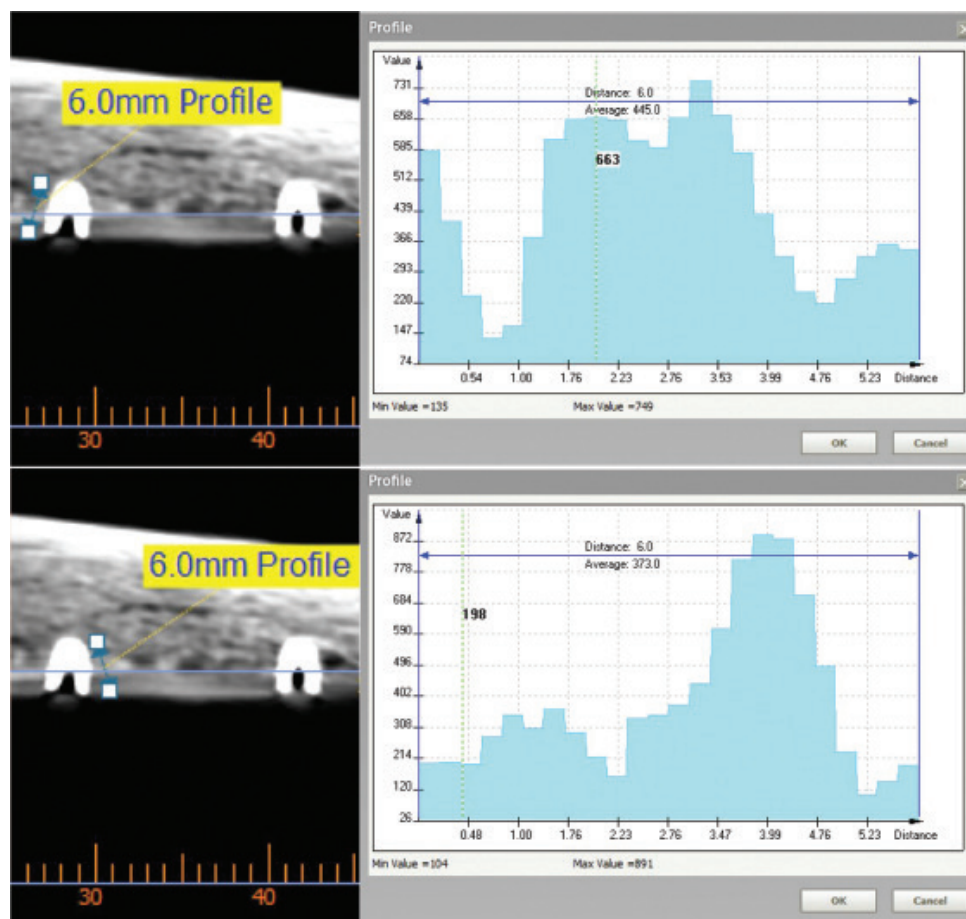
6.0mm Profile

30 40

Profile

Value

731
658
585
512
439
366
293
220
147
74

Distance: 6.0
Average: 445.0

663

0.54 1.00 1.76 2.23 2.76 3.53 3.99 4.76 5.23 Distance

Min Value =135 Max Value =749

OK Cancel

6.0mm Profile

30 40

Profile

Value

872
778
684
590
496
402
308
214
120
26

Distance: 6.0
Average: 373.0

198

0.48 1.00 1.76 2.23 2.76 3.47 3.99 4.76 5.23 Distance

Min Value =104 Max Value =891

OK Cancel